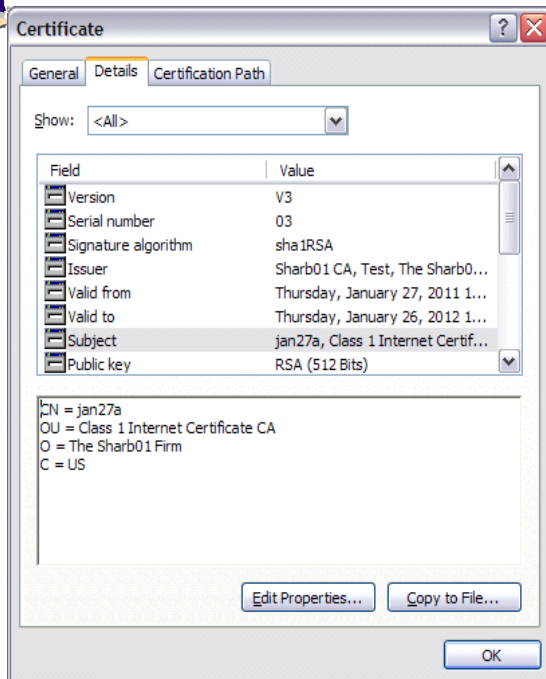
Certificate

General | Details | Certification Path

Show: <All>

| Field | Value |
|---|---|
| Version | V3 |
| Serial number | 03 |
| Signature algorithm | sha1RSA |
| Issuer | Sharb01 CA, Test, The Sharb0... |
| Valid from | Thursday, January 27, 2011 1... |
| Valid to | Thursday, January 26, 2012 1... |
| Subject | jan27a, Class 1 Internet Certif... |
| Public key | RSA (512 Bits) |

CN = jan27a
OU = Class 1 Internet Certificate CA
O = The Sharb01 Firm
C = US

Edit Properties...

Copy to File...

OK